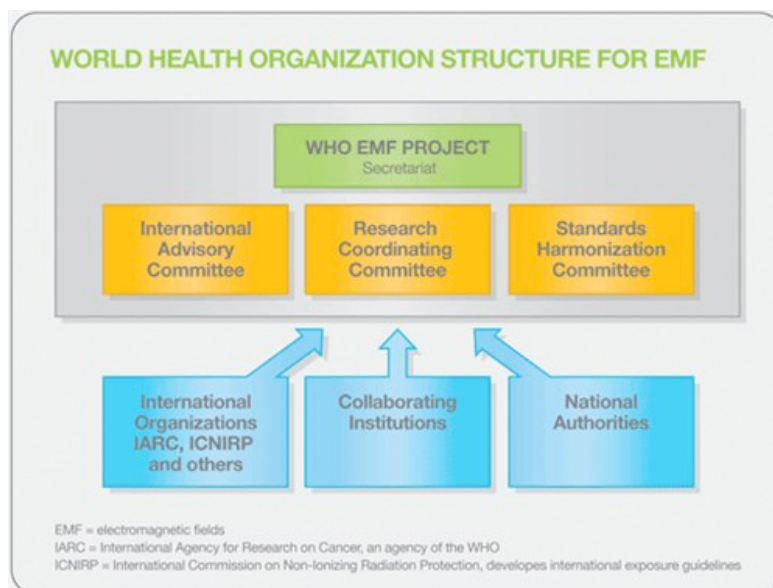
WORLD HEALTH ORGANIZATION STRUCTURE FOR EMF

WHO EMF PROJECT
Secretariat

International Advisory Committee

Research Coordinating Committee

Standards Harmonization Committee

International Organizations IARC, ICNIRP and others

Collaborating Institutions

National Authorities

EMF = electromagnetic fields
IARC = International Agency for Research on Cancer, an agency of the WHO
ICNIRP = International Commission on Non-Ionizing Radiation Protection, develops international exposure guidelines